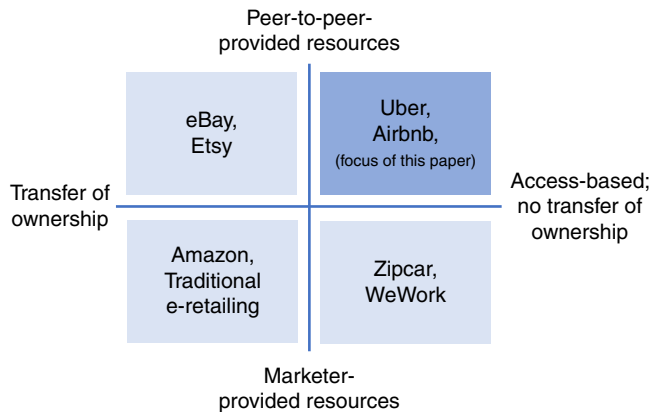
Peer-to-peer-provided resources

eBay, Etsy

Uber, Airbnb, (focus of this paper)

Transfer of ownership

Access-based; no transfer of ownership

Amazon, Traditional e-retailing

Zipcar, WeWork

Marketer-provided resources